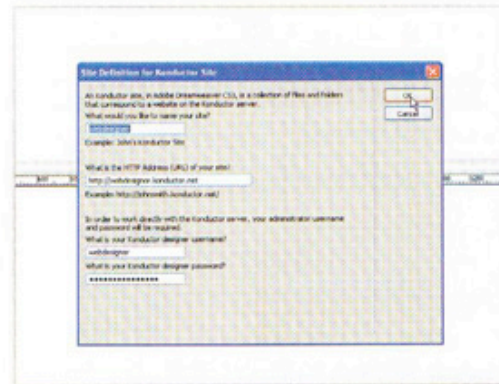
Site Definition for Kontactor Site

A Kontactor site, in Adobe Dreamweaver CS3, is a collection of files and folders that corresponds to a website on the Kontactor server.

What would you like to name your site?

webdesigner

Example: John's Kontactor Site

What is the HTTP Address (URL) of your site?

http://webdesigner.kontactor.net

Example: http://johnsmith.kontactor.net/

In order to work directly with the Kontactor server, your administrator username and password will be required.

What is your Kontactor designer username?

webdesigner

What is your Kontactor designer password?

••••••••••••••••

OK

Cancel